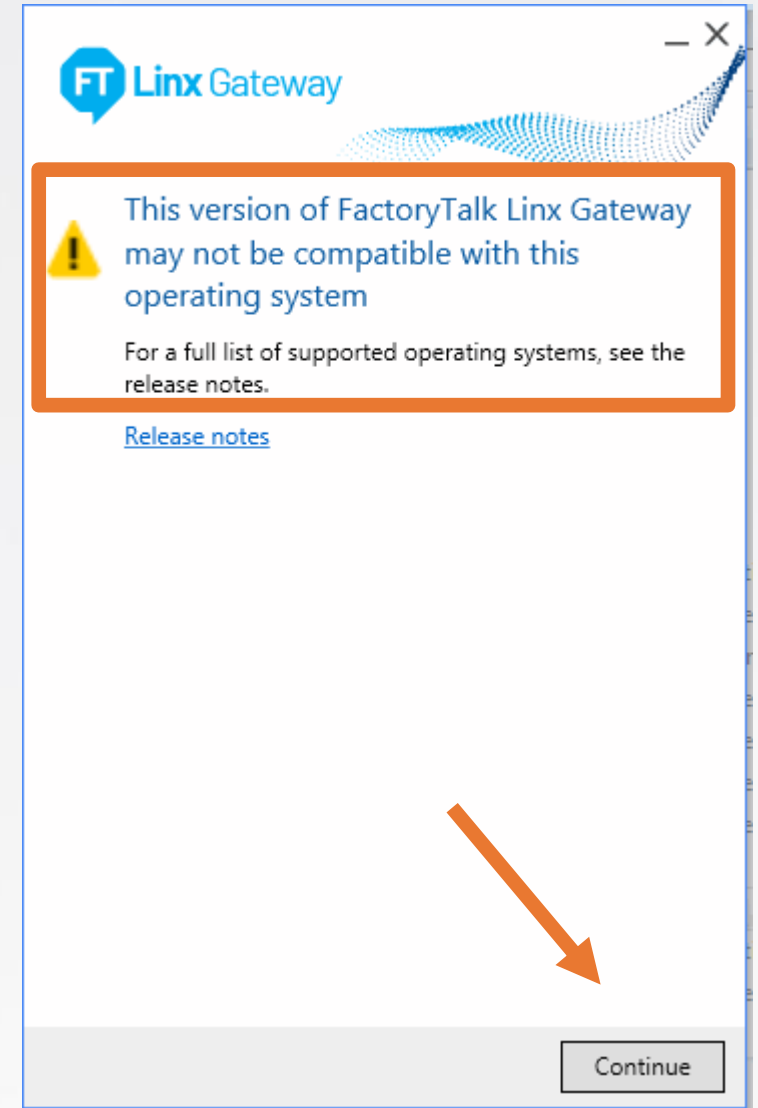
FT Linx Gateway

— ✕

This version of FactoryTalk Linx Gateway may not be compatible with this operating system

For a full list of supported operating systems, see the release notes.

Release notes

Continue